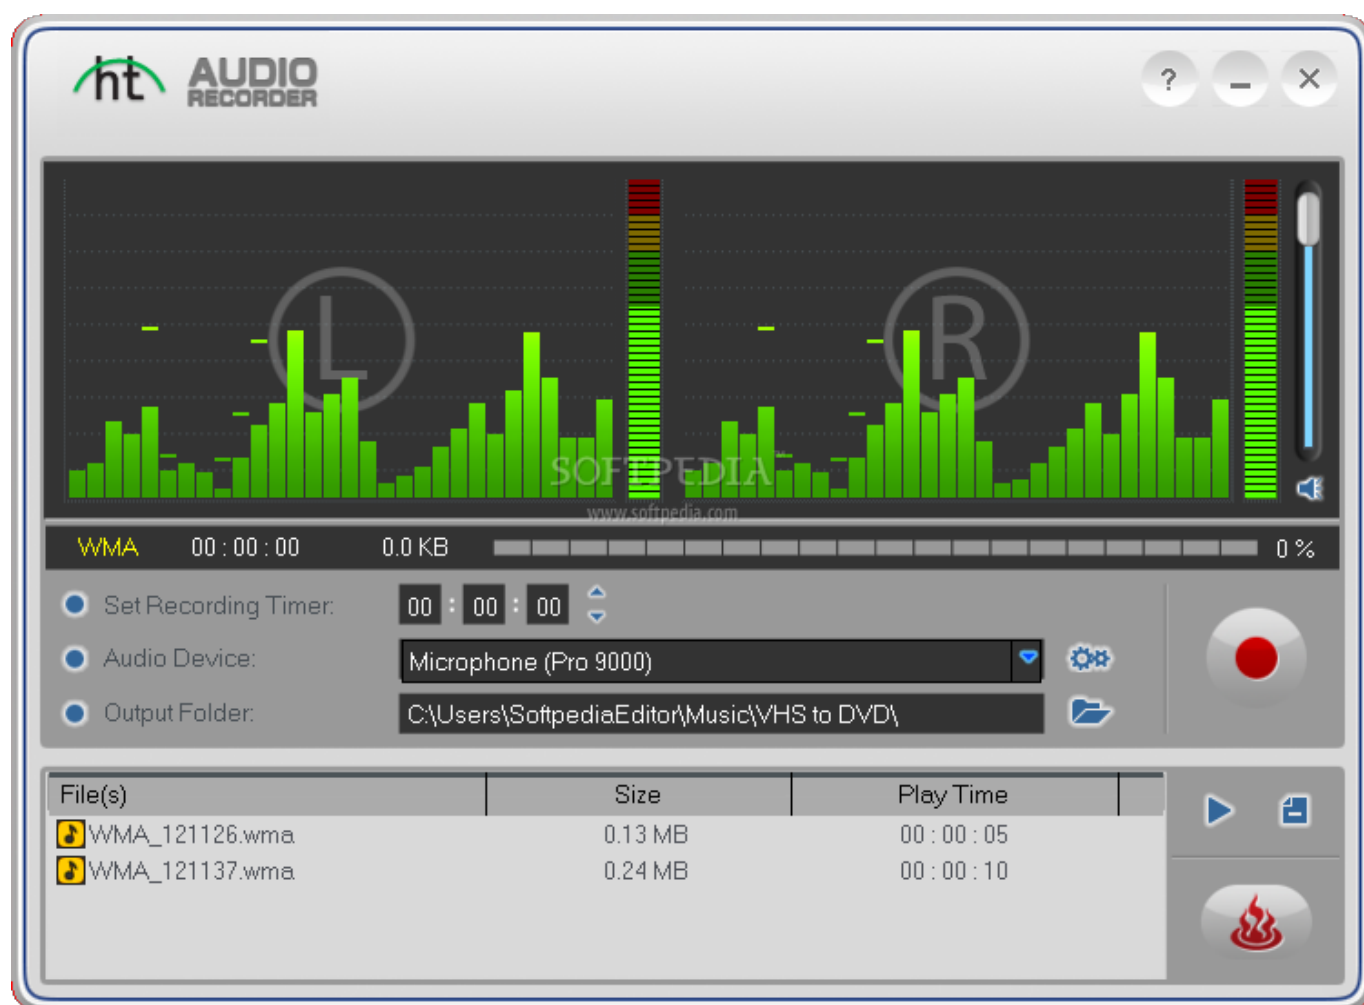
ht AUDIO RECORDER

?

L

R

SOFTPEDIA
www.softpedia.com

WMA 00 : 00 : 00 0.0 KB 0 %

Set Recording Timer: 00 : 00 : 00

Audio Device: Microphone (Pro 9000)

Output Folder: C:\Users\SoftpediaEditor\Music\VHS to DVD\

| File(s) | Size | Play Time |
|---|---|---|
| WMA_121126.wma | 0.13 MB | 00 : 00 : 05 |
| WMA_121137.wma | 0.24 MB | 00 : 00 : 10 |